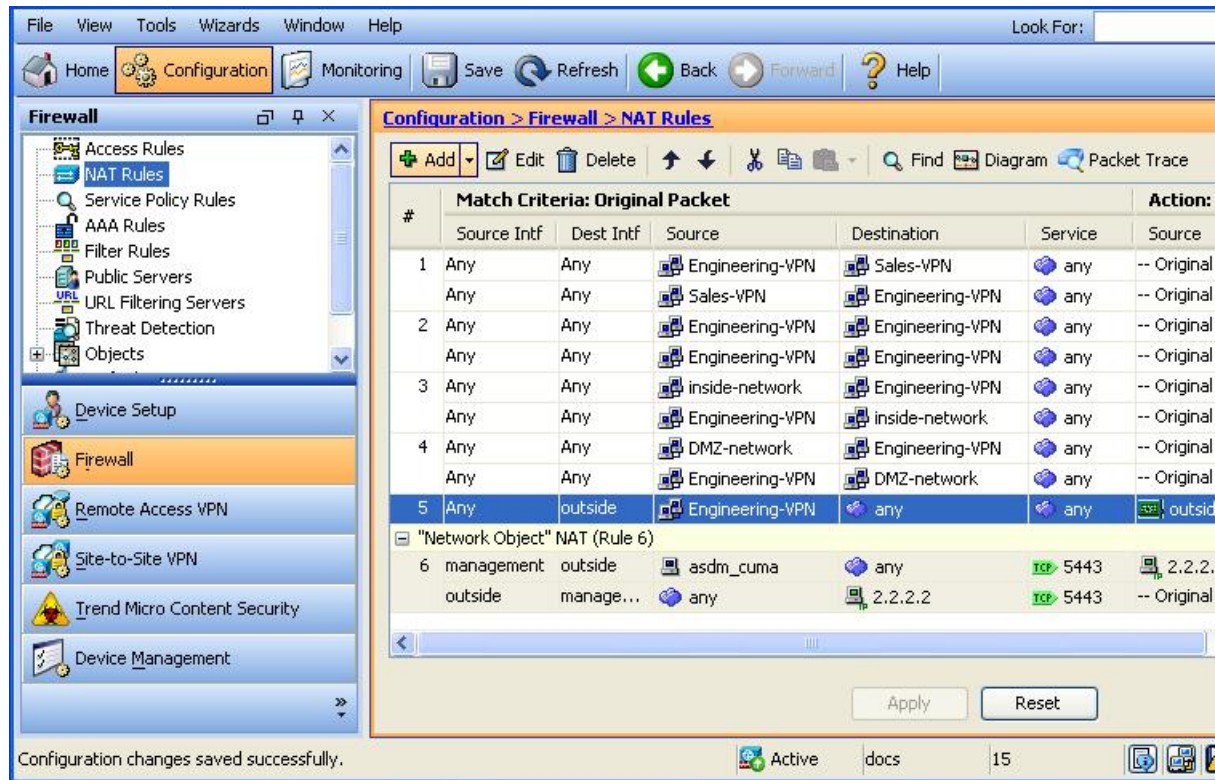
File View Tools Wizards Window Help Look For:

Home Configuration Monitoring Save Refresh Back Forward Help

Firewall

Access Rules
NAT Rules
Service Policy Rules
AAA Rules
Filter Rules
Public Servers
URL Filtering Servers
Threat Detection
Objects

Device Setup
Firewall
Remote Access VPN
Site-to-Site VPN
Trend Micro Content Security
Device Management

Configuration > Firewall > NAT Rules

Add Edit Delete Find Diagram Packet Trace

| # | Match Criteria: Original Packet | | | | | Action: |
|---|---|---|---|---|---|---|
| | Source Intf | Dest Intf | Source | Destination | Service | Source |
| 1 | Any | Any | Engineering-VPN | Sales-VPN | any | -- Original |
| | Any | Any | Sales-VPN | Engineering-VPN | any | -- Original |
| 2 | Any | Any | Engineering-VPN | Engineering-VPN | any | -- Original |
| | Any | Any | Engineering-VPN | Engineering-VPN | any | -- Original |
| 3 | Any | Any | inside-network | Engineering-VPN | any | -- Original |
| | Any | Any | Engineering-VPN | inside-network | any | -- Original |
| 4 | Any | Any | DMZ-network | Engineering-VPN | any | -- Original |
| | Any | Any | Engineering-VPN | DMZ-network | any | -- Original |
| 5 | Any | outside | Engineering-VPN | any | any | outsid |
| "Network Object" NAT (Rule 6) | | | | | | |
| 6 | management | outside | asdm_cuma | any | TCP 5443 | 2.2.2. |
| | outside | manage... | any | 2.2.2.2 | TCP 5443 | -- Original |

Apply Reset

Configuration changes saved successfully. Active docs 15